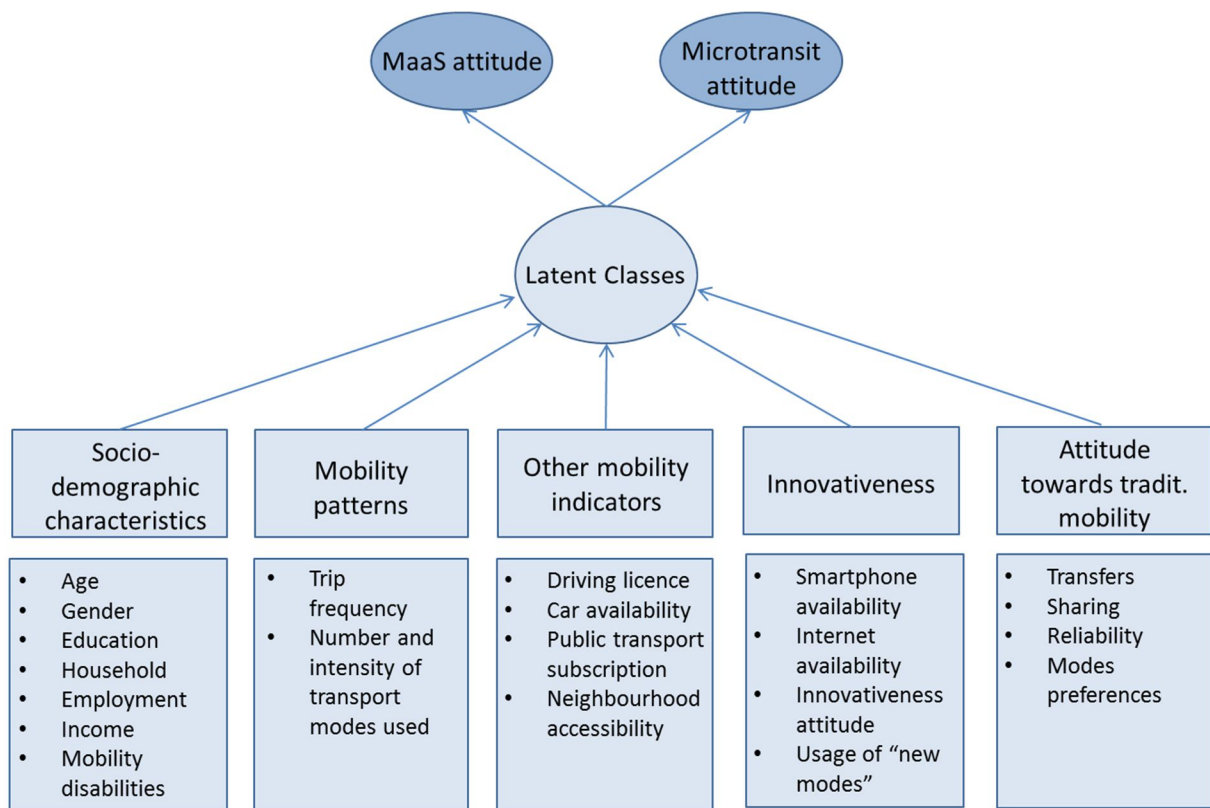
MaaS attitude

Microtransit attitude

Latent Classes

Socio-demographic characteristics

Mobility patterns

Other mobility indicators

Innovativeness

Attitude towards tradit. mobility

- Age
- Gender
- Education
- Household
- Employment
- Income
- Mobility disabilities

- Trip frequency
- Number and intensity of transport modes used

- Driving licence
- Car availability
- Public transport subscription
- Neighbourhood accessibility

- Smartphone availability
- Internet availability
- Innovativeness attitude
- Usage of "new modes"

- Transfers
- Sharing
- Reliability
- Modes preferences